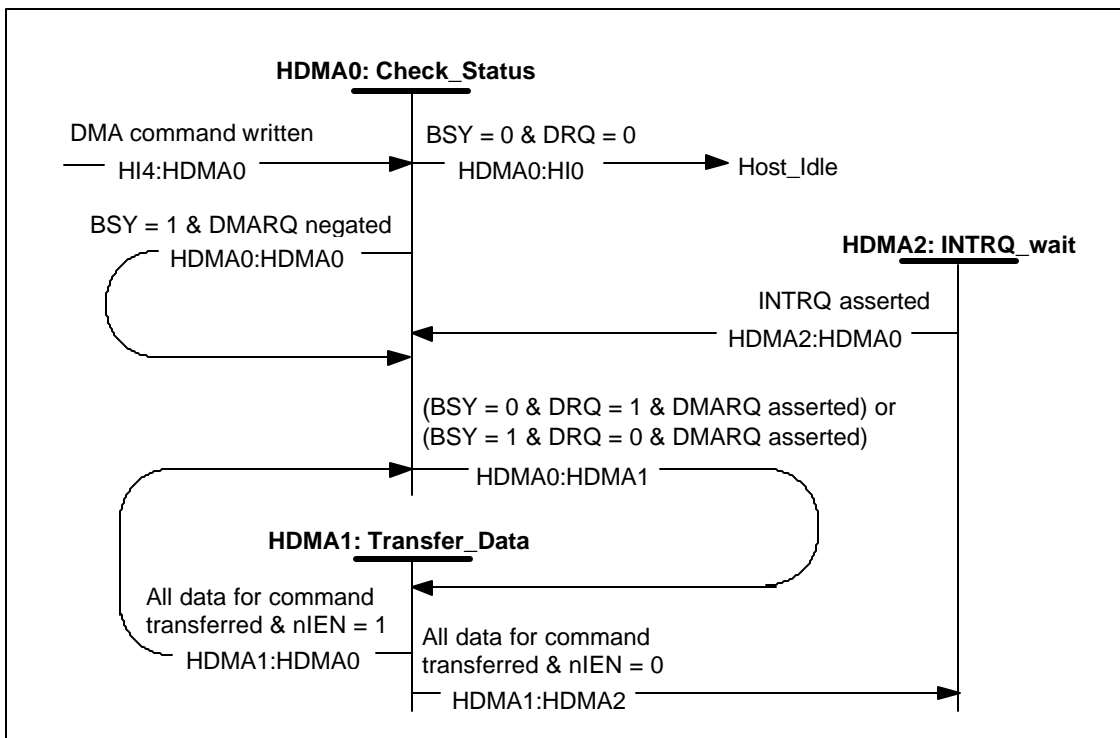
HDMA0: Check_Status

DMA command written
HI4:HDMA0

BSY = 0 & DRQ = 0
HDMA0:HI0
Host_Idle

BSY = 1 & DMARQ negated
HDMA0:HDMA0

HDMA2: INTRQ_wait

INTRQ asserted
HDMA2:HDMA0

(BSY = 0 & DRQ = 1 & DMARQ asserted) or
(BSY = 1 & DRQ = 0 & DMARQ asserted)
HDMA0:HDMA1

HDMA1: Transfer_Data

All data for command transferred & nIEN = 1
HDMA1:HDMA0

All data for command transferred & nIEN = 0
HDMA1:HDMA2